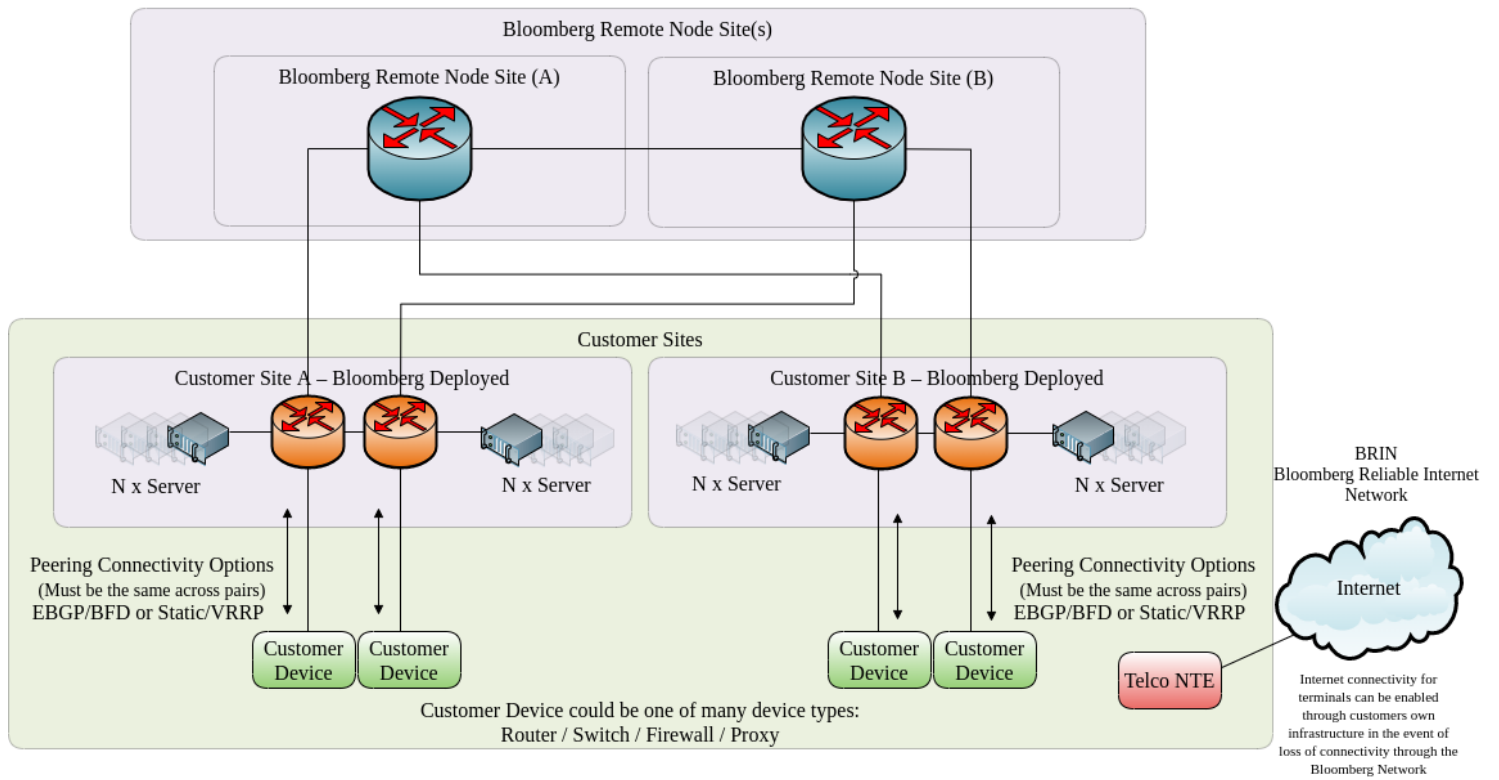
Bloomberg Remote Node Site(s)

Bloomberg Remote Node Site (A)

Bloomberg Remote Node Site (B)

Customer Sites

Customer Site A – Bloomberg Deployed

N x Server

N x Server

Customer Site B – Bloomberg Deployed

N x Server

N x Server

BRIN
Bloomberg Reliable Internet Network

Peering Connectivity Options
(Must be the same across pairs)
EBGP/BFD or Static/VRRP

Peering Connectivity Options
(Must be the same across pairs)
EBGP/BFD or Static/VRRP

Internet

Customer Device

Customer Device

Customer Device

Customer Device

Telco NTE

Internet connectivity for terminals can be enabled through customers own infrastructure in the event of loss of connectivity through the Bloomberg Network

Customer Device could be one of many device types:
Router / Switch / Firewall / Proxy